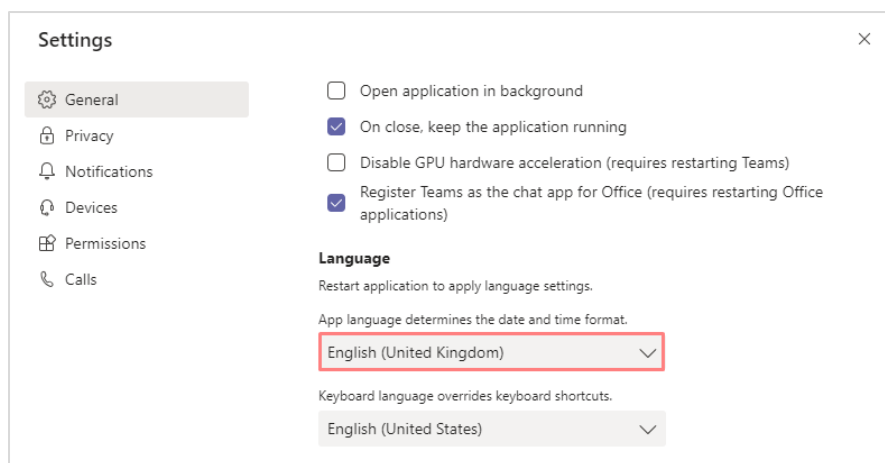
Settings

×

General
Privacy
Notifications
Devices
Permissions
Calls

Open application in background

On close, keep the application running

Disable GPU hardware acceleration (requires restarting Teams)

Register Teams as the chat app for Office (requires restarting Office applications)

Language

Restart application to apply language settings.

App language determines the date and time format.

English (United Kingdom)

Keyboard language overrides keyboard shortcuts.

English (United States)